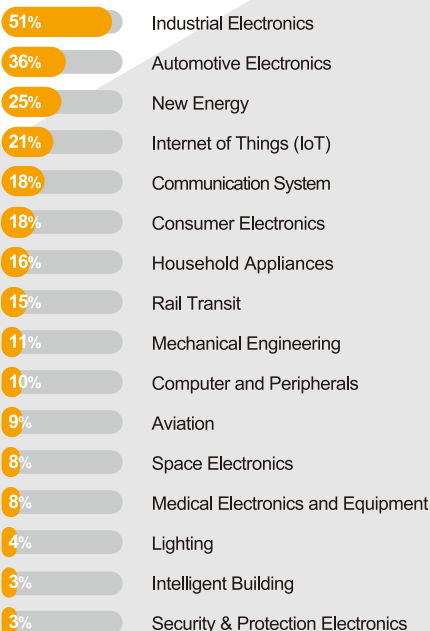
| | |
|---|---|
| 51% | Industrial Electronics |
| 36% | Automotive Electronics |
| 25% | New Energy |
| 21% | Internet of Things (IoT) |
| 18% | Communication System |
| 18% | Consumer Electronics |
| 16% | Household Appliances |
| 15% | Rail Transit |
| 11% | Mechanical Engineering |
| 10% | Computer and Peripherals |
| 9% | Aviation |
| 8% | Space Electronics |
| 8% | Medical Electronics and Equipment |
| 4% | Lighting |
| 3% | Intelligent Building |
| 3% | Security & Protection Electronics |